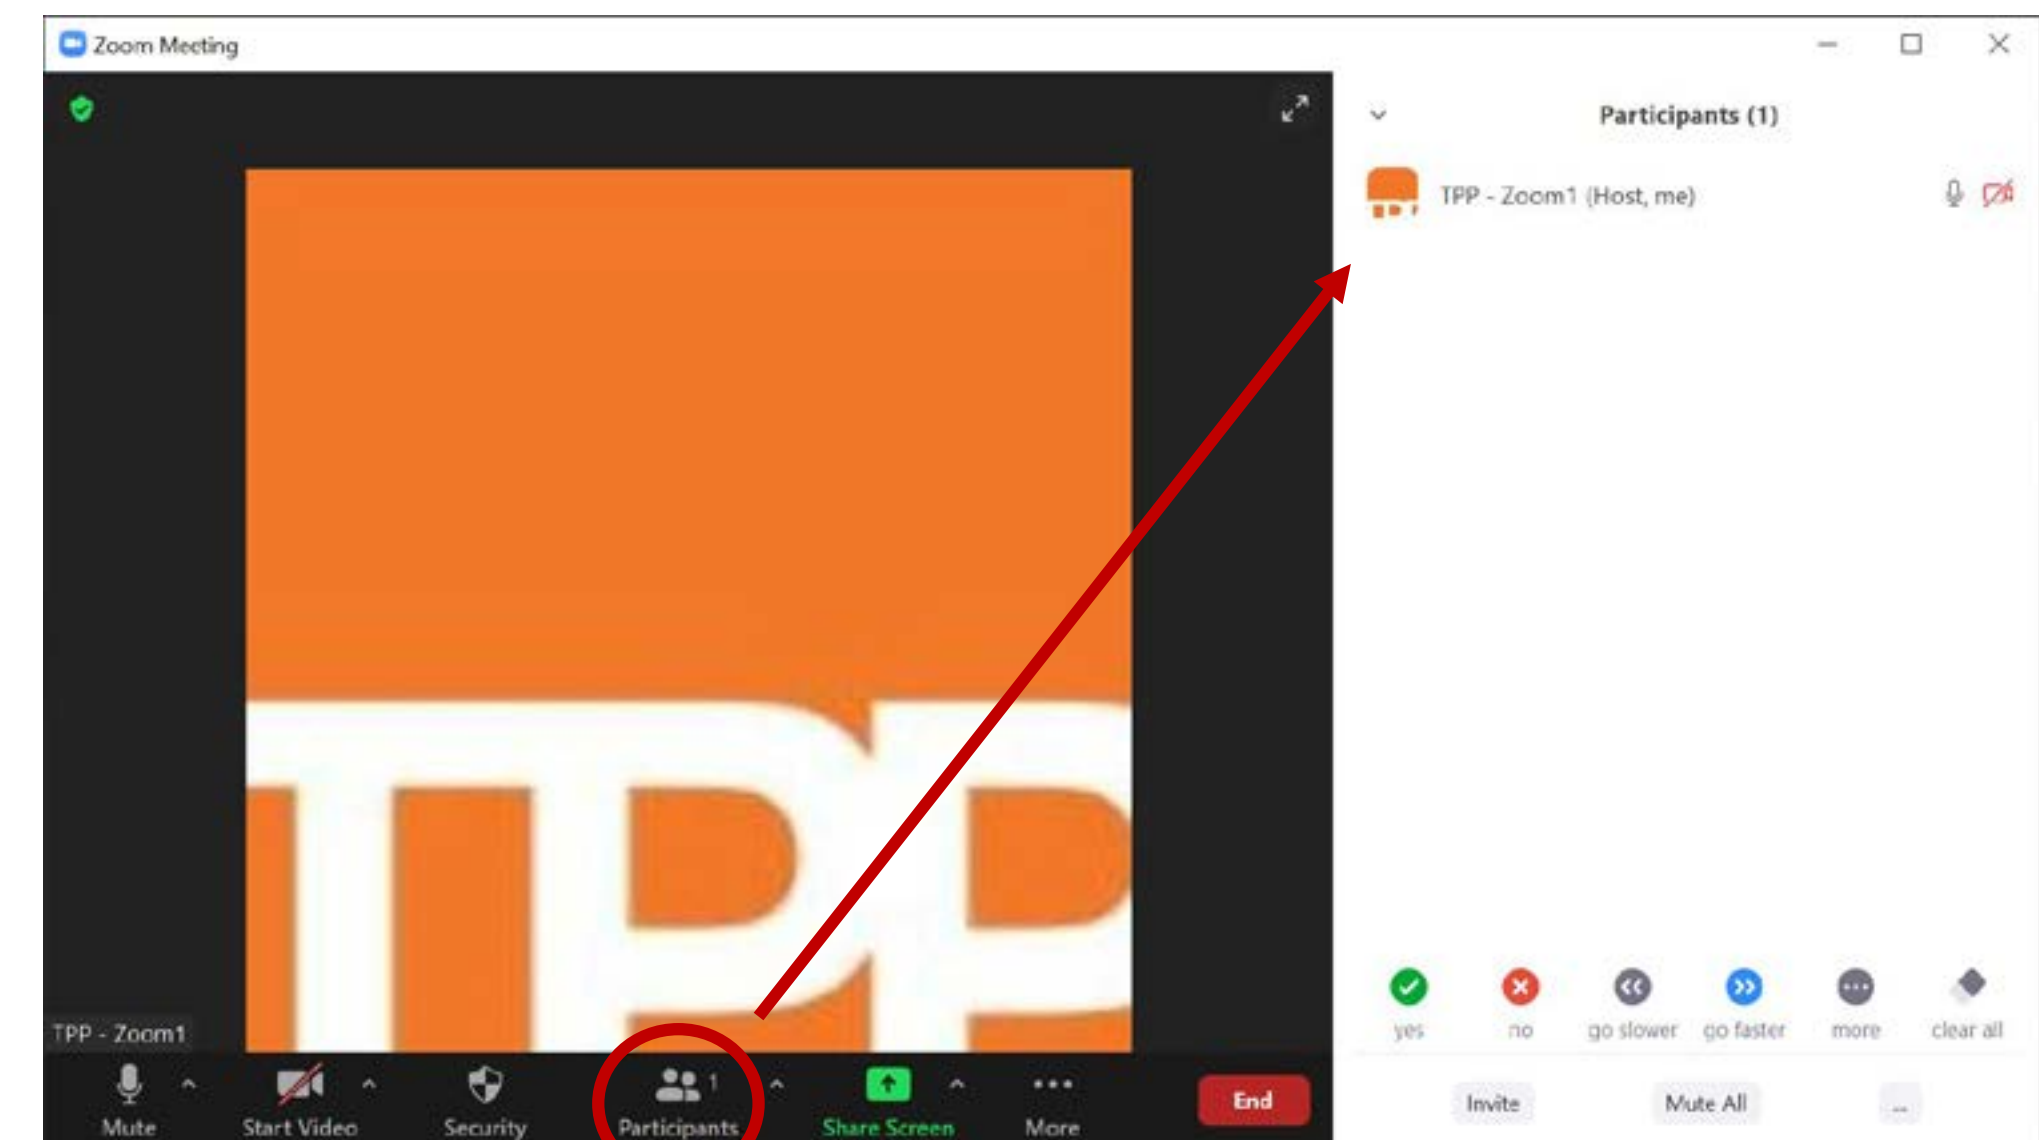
Zoom Meeting

TPP

TPP - Zoom1

Mute

Start Video

Security

Participants 1

Share Screen

More

End

Participants (1)

TPP - Zoom1 (Host, me)

yes

no

go slower

go faster

more

clear all

Invite

Mute All

...